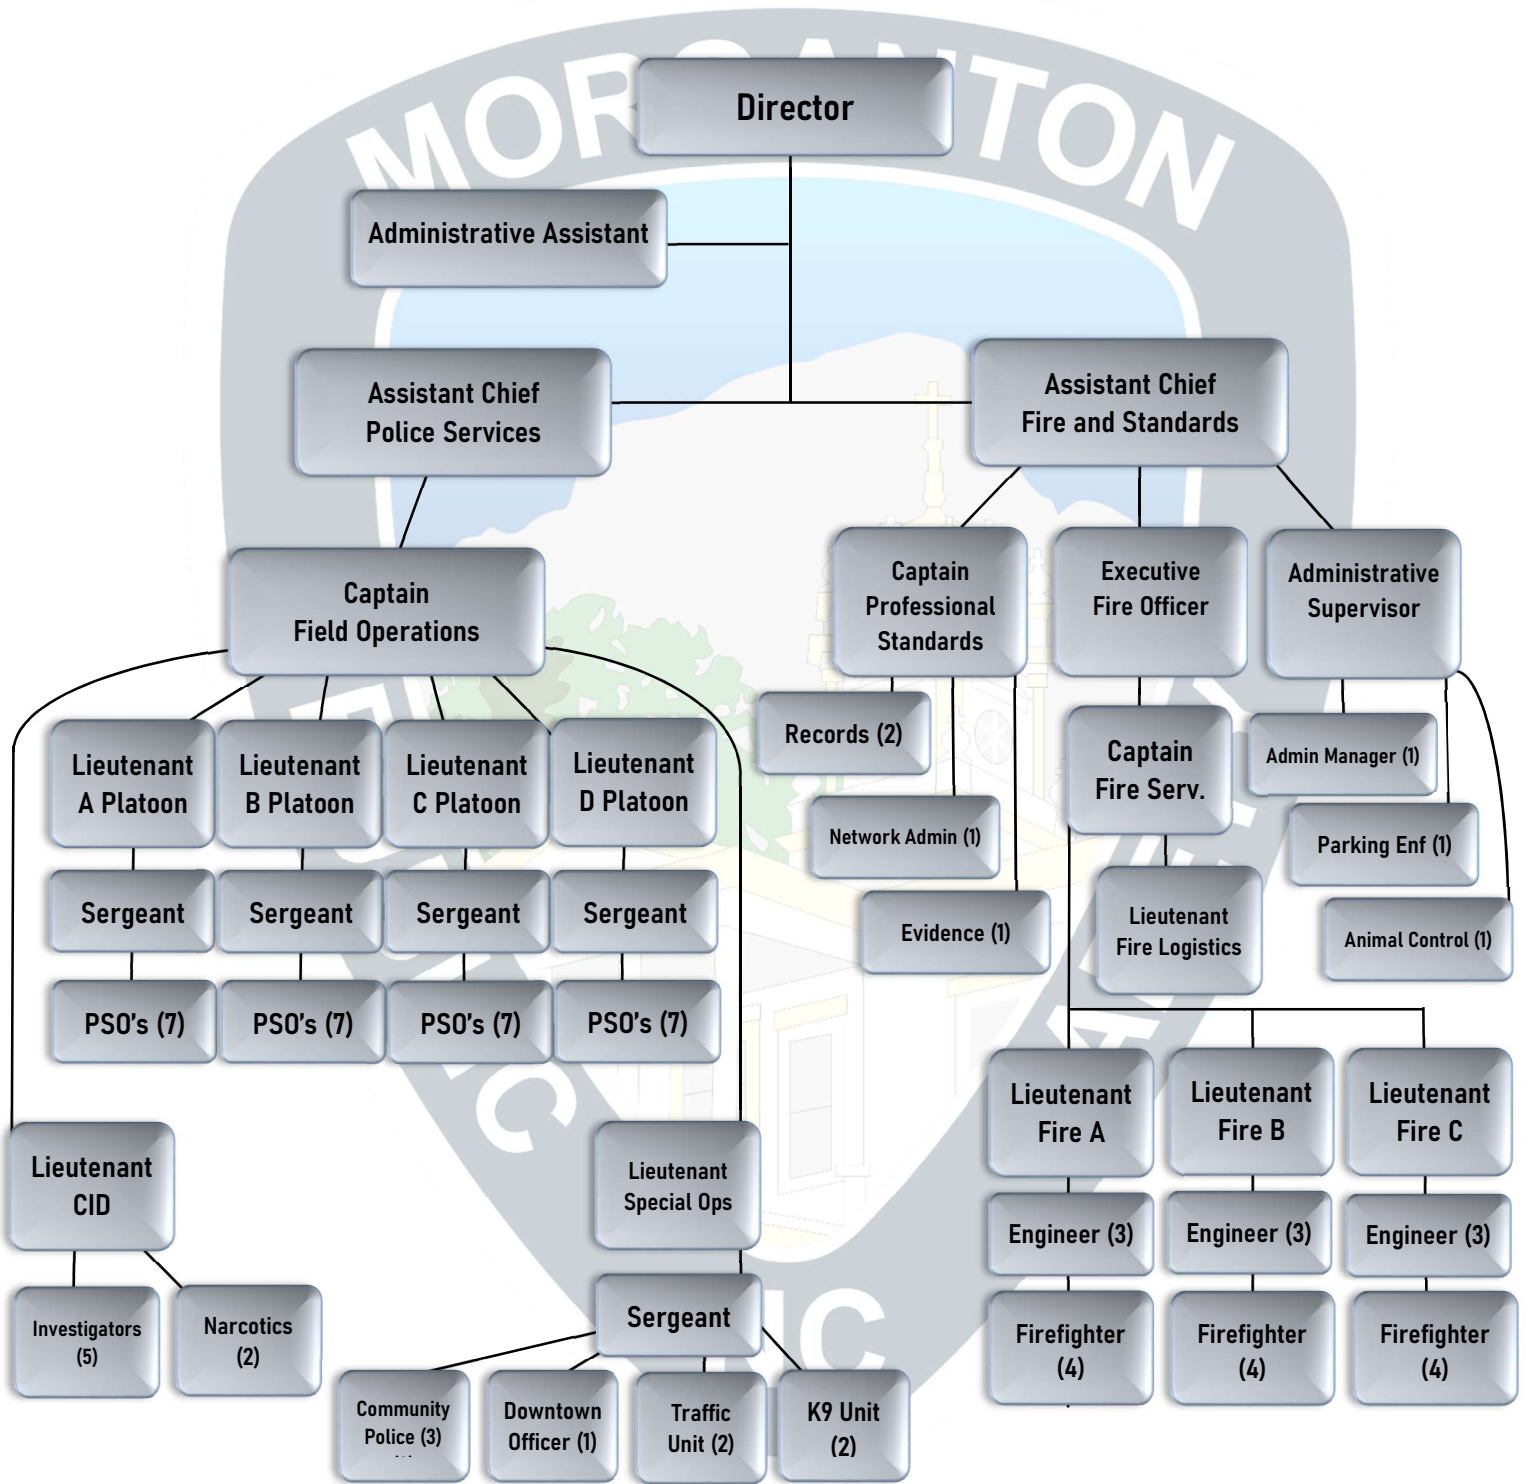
MORGANTON

Director

Administrative Assistant

Assistant Chief
Police Services

Assistant Chief
Fire and Standards

Captain
Field Operations

Captain
Professional
Standards

Executive
Fire Officer

Administrative
Supervisor

Lieutenant
A Platoon

Lieutenant
B Platoon

Lieutenant
C Platoon

Lieutenant
D Platoon

Records (2)

Network Admin (1)

Evidence (1)

Captain
Fire Serv.

Lieutenant
Fire Logistics

Admin Manager (1)

Parking Enf (1)

Animal Control (1)

Sergeant

Sergeant

Sergeant

Sergeant

PSO's (7)

PSO's (7)

PSO's (7)

PSO's (7)

Lieutenant
Fire A

Lieutenant
Fire B

Lieutenant
Fire C

Engineer (3)

Engineer (3)

Engineer (3)

Firefighter
(4)

Firefighter
(4)

Firefighter
(4)

Lieutenant
CID

Investigators
(5)

Narcotics
(2)

Lieutenant
Special Ops

Sergeant

Community
Police (3)

Downtown
Officer (1)

Traffic
Unit (2)

K9 Unit
(2)